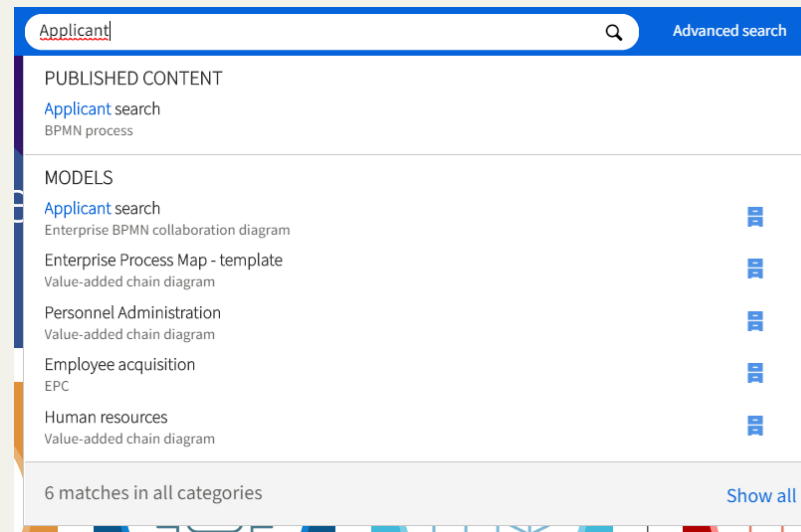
Applicant

Advanced search

PUBLISHED CONTENT

Applicant search
BPMN process

MODELS

Applicant search
Enterprise BPMN collaboration diagram

Enterprise Process Map - template
Value-added chain diagram

Personnel Administration
Value-added chain diagram

Employee acquisition
EPC

Human resources
Value-added chain diagram

6 matches in all categories

Show all